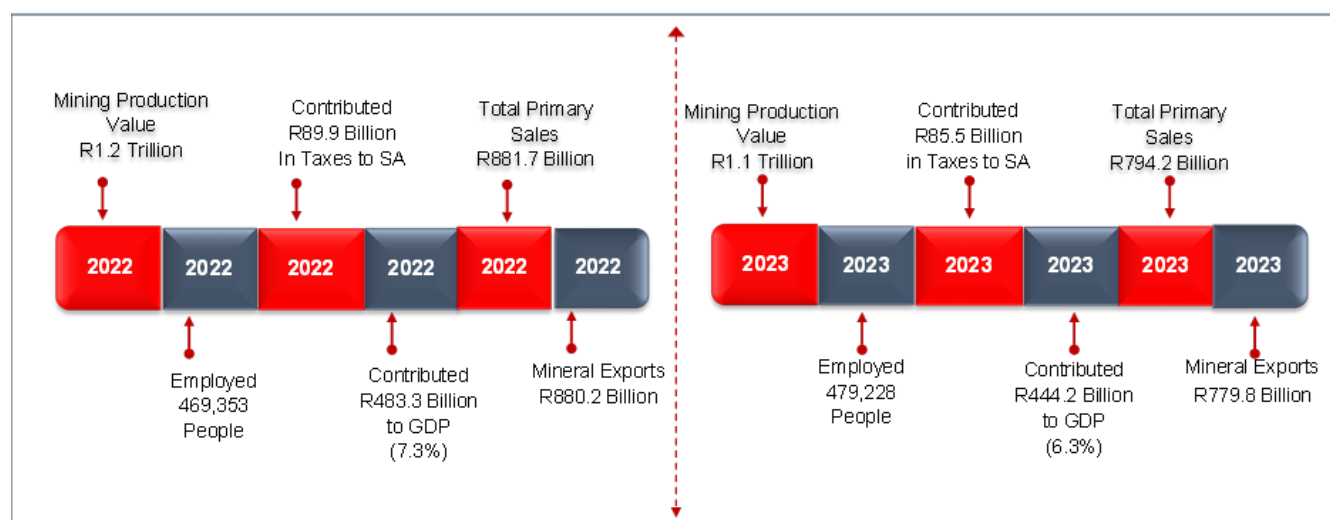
Mining Production Value R1.2 Trillion

Contributed R89.9 Billion In Taxes to SA

Total Primary Sales R881.7 Billion

| 2022 | 2022 | 2022 | 2022 | 2022 | 2022 |
|---|---|---|---|---|---|

Employed 469,353 People

Contributed R483.3 Billion to GDP (7.3%)

Mineral Exports R880.2 Billion

Mining Production Value R1.1 Trillion

Contributed R85.5 Billion in Taxes to SA

Total Primary Sales R794.2 Billion

| 2023 | 2023 | 2023 | 2023 | 2023 | 2023 |
|---|---|---|---|---|---|

Employed 479,228 People

Contributed R444.2 Billion to GDP (6.3%)

Mineral Exports R779.8 Billion